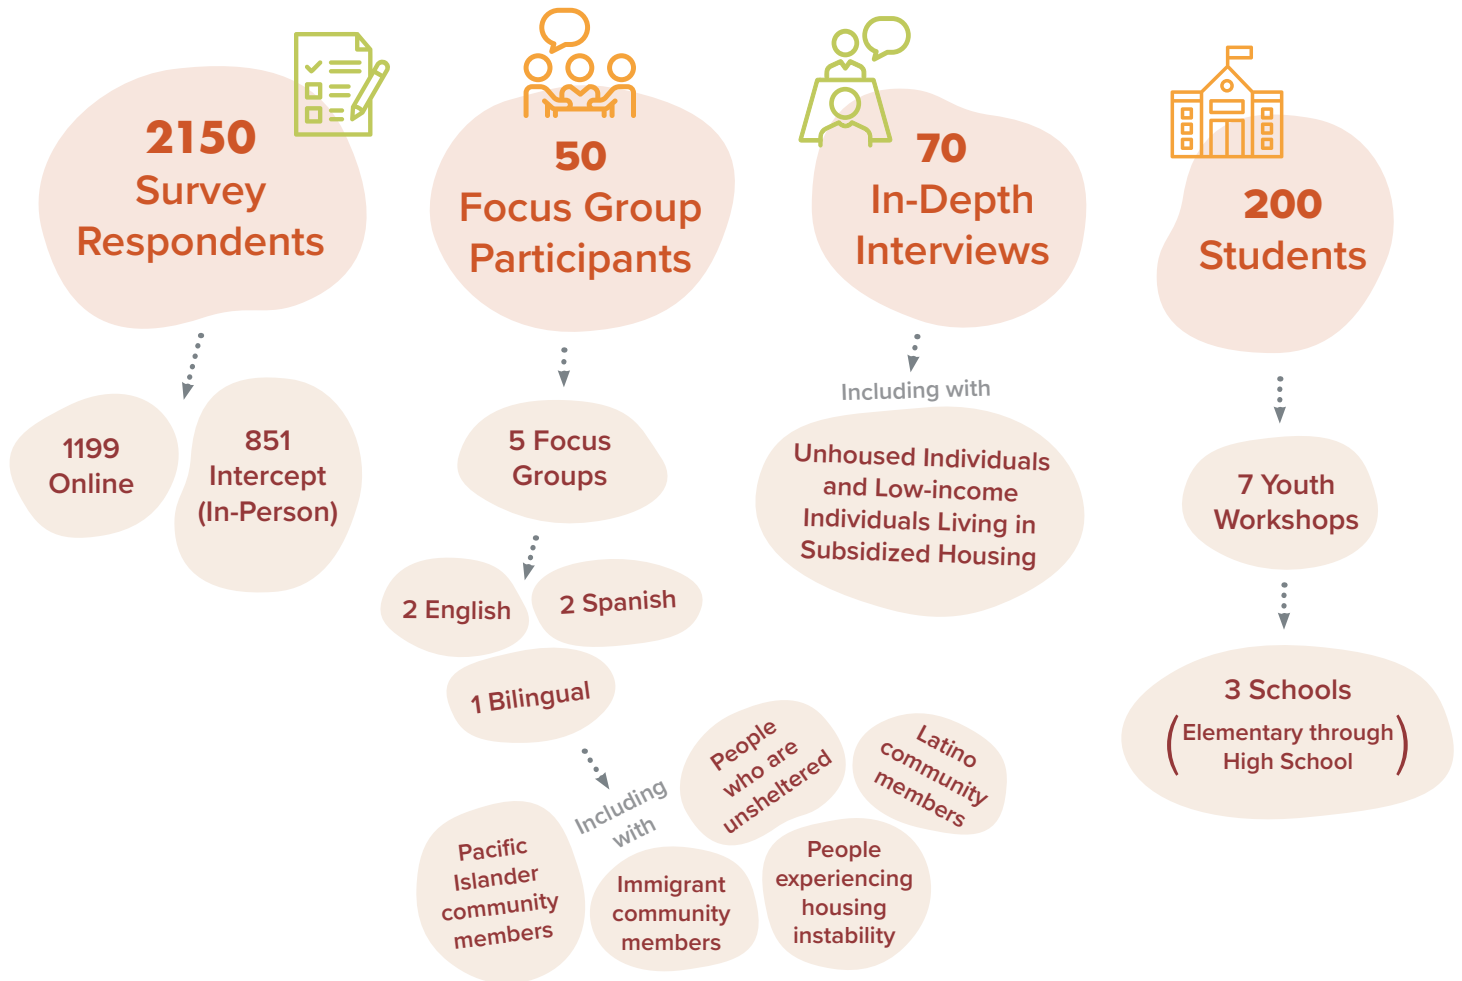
2150
Survey Respondents

50
Focus Group Participants

70
In-Depth Interviews

200
Students

1199
Online

851
Intercept
(In-Person)

5 Focus Groups

2 English

2 Spanish

1 Bilingual

Including with

People who are unsheltered

Latino community members

Pacific Islander community members

Immigrant community members

People experiencing housing instability

Including with

Unhoused Individuals and Low-income Individuals Living in Subsidized Housing

7 Youth Workshops

3 Schools
(Elementary through High School)